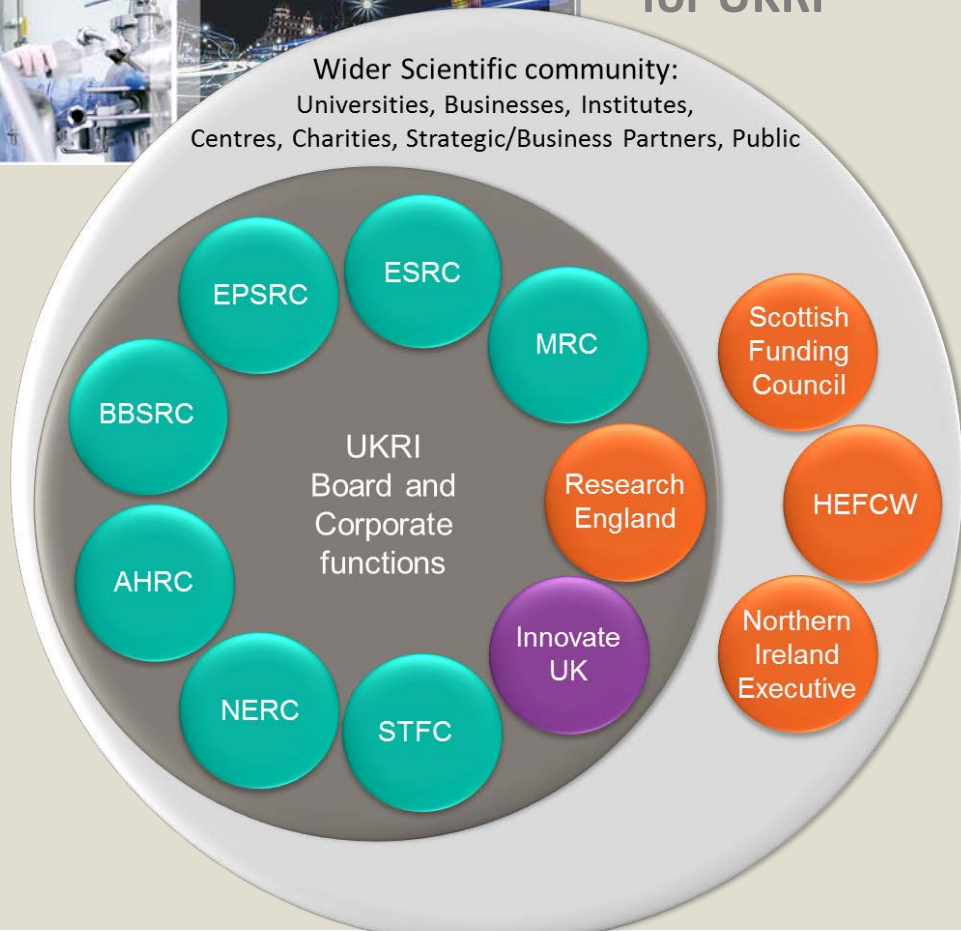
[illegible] UKRI

Wider Scientific community:
Universities, Businesses, Institutes, Centres, Charities, Strategic/Business Partners, Public

ESRC

EPSRC

MRC

BBSRC

UKRI Board and Corporate functions

Research England

AHRC

Innovate UK

NERC

STFC

Scottish Funding Council

HEFCW

Northern Ireland Executive